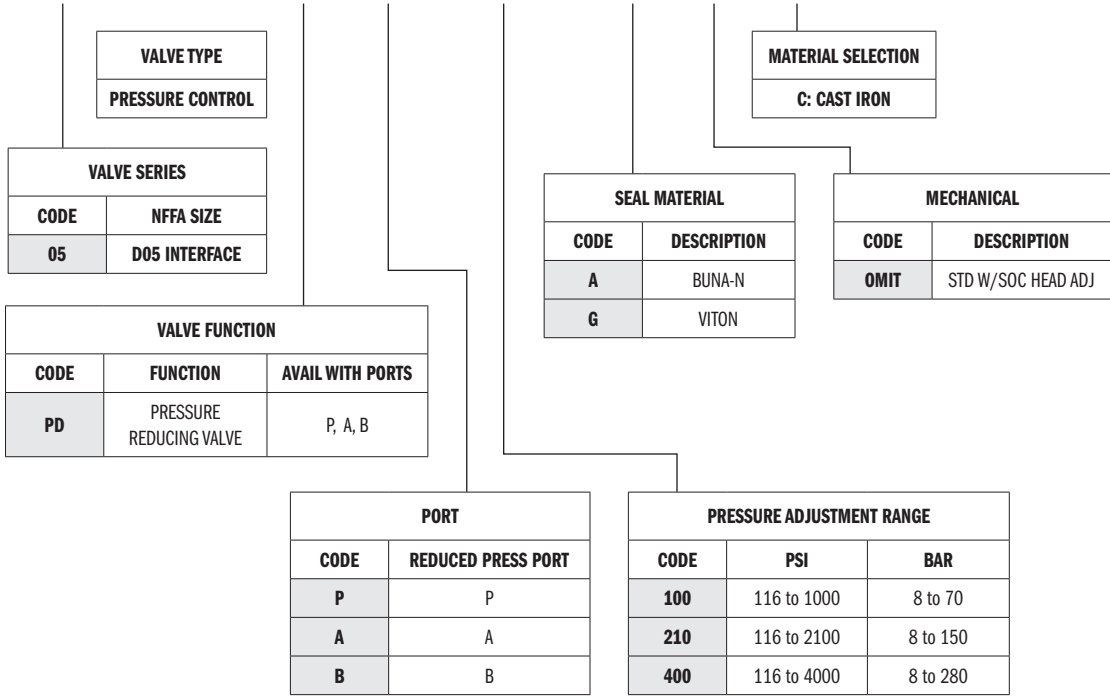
| VALVE TYPE |
|---|
| PRESSURE CONTROL |

| MATERIAL SELECTION |
|---|
| C: CAST IRON |

| VALVE SERIES | |
|---|---|
| CODE | NFFA SIZE |
| 05 | D05 INTERFACE |

| SEAL MATERIAL | |
|---|---|
| CODE | DESCRIPTION |
| A | BUNA-N |
| G | VITON |

| MECHANICAL | |
|---|---|
| CODE | DESCRIPTION |
| OMIT | STD W/SOC HEAD ADJ |

| VALVE FUNCTION | | |
|---|---|---|
| CODE | FUNCTION | AVAIL WITH PORTS |
| PD | PRESSURE REDUCING VALVE | P, A, B |

| PORT | |
|---|---|
| CODE | REDUCED PRESS PORT |
| P | P |
| A | A |
| B | B |

| PRESSURE ADJUSTMENT RANGE | | |
|---|---|---|
| CODE | PSI | BAR |
| 100 | 116 to 1000 | 8 to 70 |
| 210 | 116 to 2100 | 8 to 150 |
| 400 | 116 to 4000 | 8 to 280 |